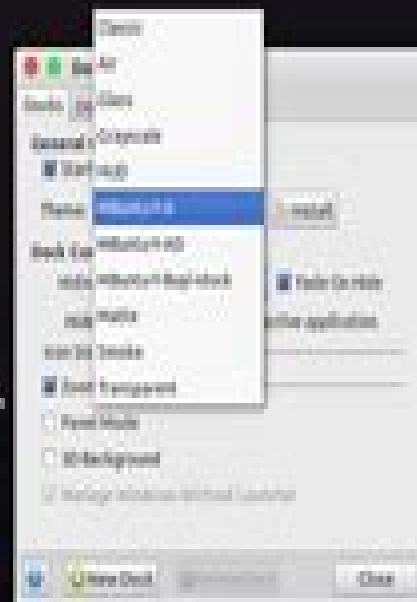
Classic
Air
Glass
Gtk+
Matte
Smoke
Transparent

Docks
General
Start
Theme: Install
Dock Cu
Fade On Hide
active application
Icon Siz
Panel Mode
3D Background
Manage Windows Without Launcher
New Dock
Close